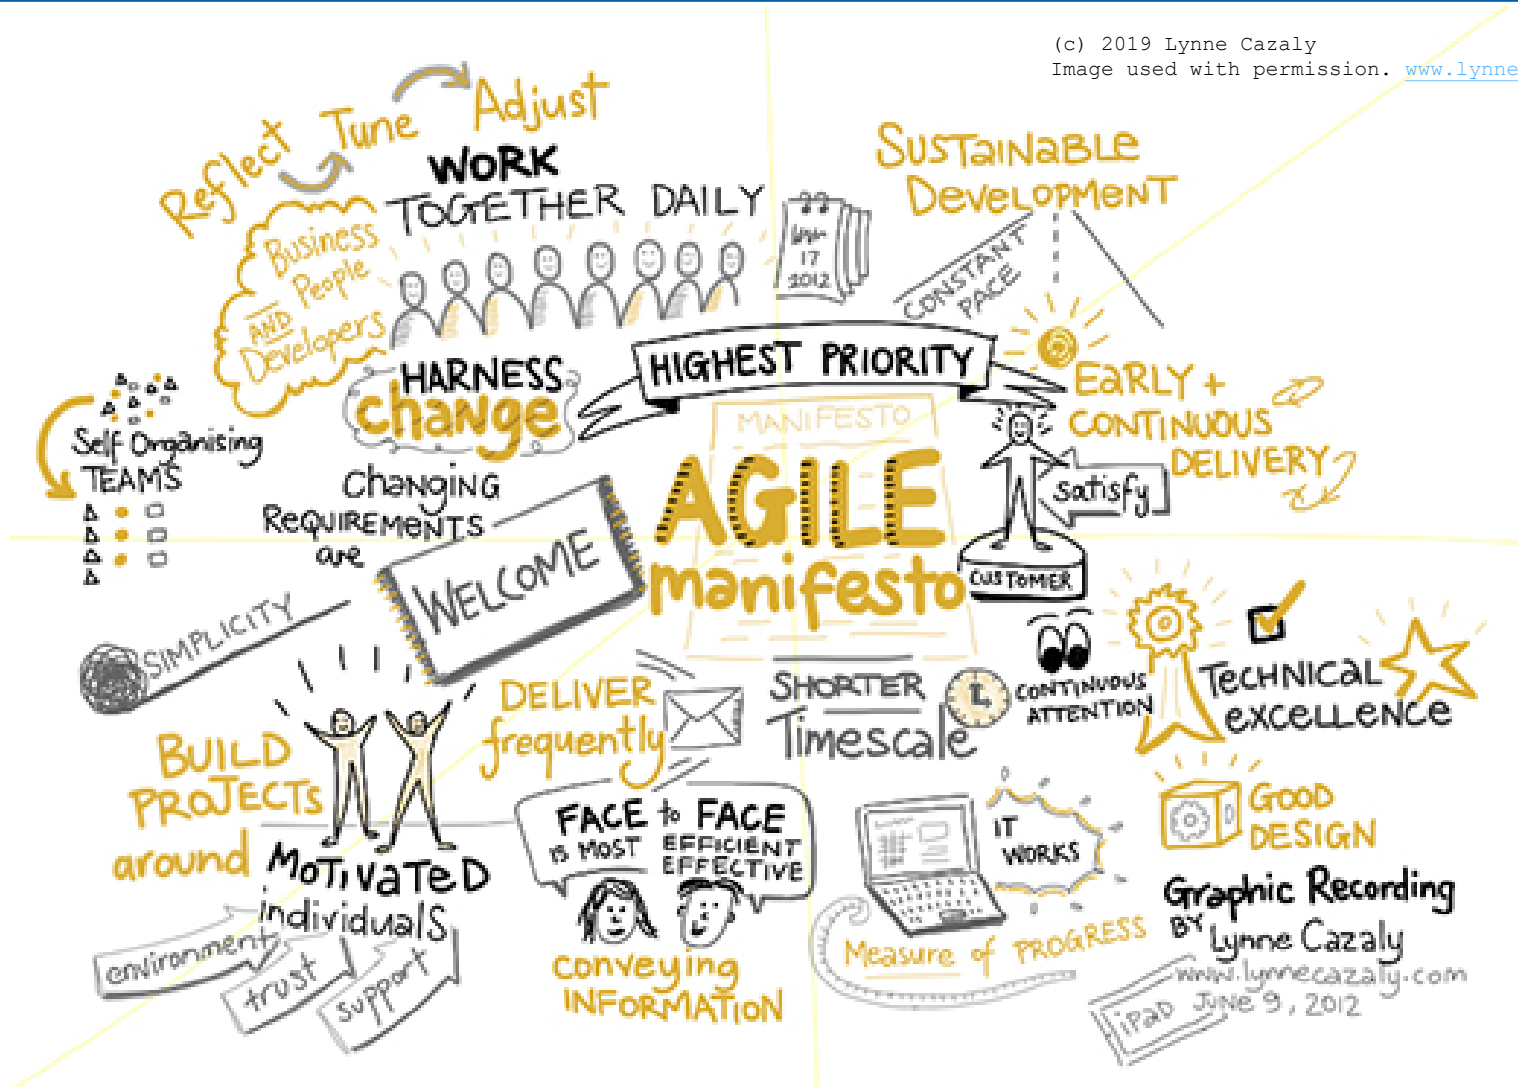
(c) 2019 Lynne Cazaly
Image used with permission. www.lynne

Reflect Tune Adjust

WORK TOGETHER DAILY

Business People AND Developers

Jun 17 2012

SUSTAINABLE DEVELOPMENT

CONSTANT PACE

HARNESS change

HIGHEST PRIORITY

MANIFESTO

EARLY + CONTINUOUS DELIVERY

Self Organising TEAMS

Changing REQUIREMENTS are WELCOME

AGILE manifesto

Satisfy

CUSTOMER

SIMPLICITY

CONTINUOUS ATTENTION

TECHNICAL excellence

DELIVER frequently

SHORTER Timescale

BUILD PROJECTS around MOTIVATED individuals

environment trust support

FACE to FACE IS MOST EFFICIENT EFFECTIVE

conveying INFORMATION

IT WORKS

Measure of PROGRESS

GOOD DESIGN

Graphic Recording BY Lynne Cazaly
www.lynnecazaly.com
iPAD JUNE 9, 2012